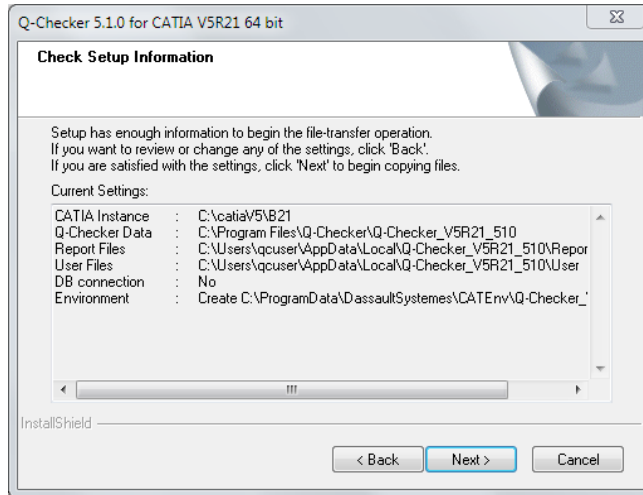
Q-Checker 5.1.0 for CATIA V5R21 64 bit

Check Setup Information

Setup has enough information to begin the file-transfer operation. If you want to review or change any of the settings, click 'Back'. If you are satisfied with the settings, click 'Next' to begin copying files.

Current Settings:

| | | |
|---|---|---|
| CATIA Instance | : | C:\catiaV5\B21 |
| Q-Checker Data | : | C:\Program Files\Q-Checker\Q-Checker_V5R21_510 |
| Report Files | : | C:\Users\qcuser\AppData\Local\Q-Checker_V5R21_510\Repor |
| User Files | : | C:\Users\qcuser\AppData\Local\Q-Checker_V5R21_510\User |
| DB connection | : | No |
| Environment | : | Create C:\ProgramData\DassaultSystemes\CATEnv\Q-Checker_ |

InstallShield

< Back   Next >   Cancel